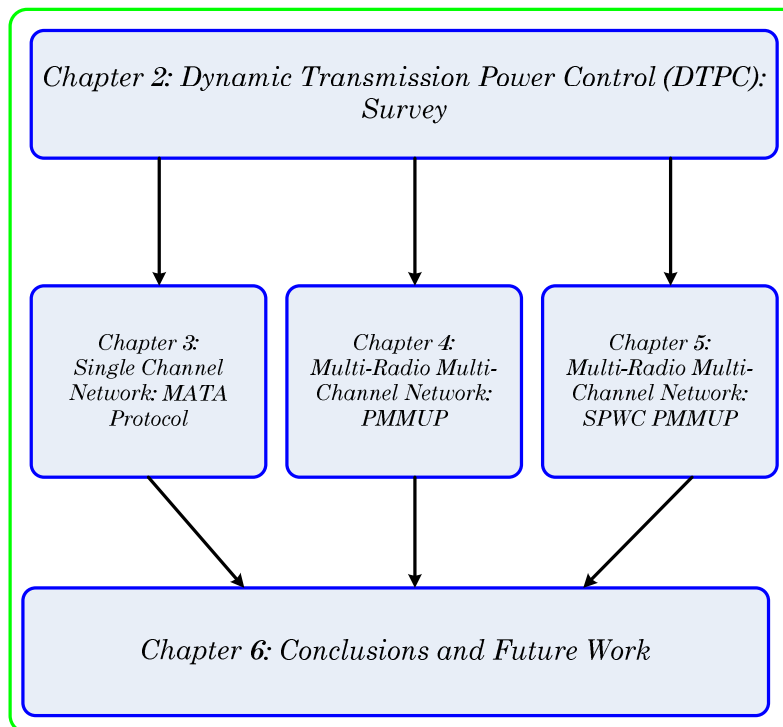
Chapter 2: Dynamic Transmission Power Control (DTPC): Survey

Chapter 3: Single Channel Network: MATA Protocol

Chapter 4: Multi-Radio Multi-Channel Network: PMMUP

Chapter 5: Multi-Radio Multi-Channel Network: SPWC PMMUP

Chapter 6: Conclusions and Future Work